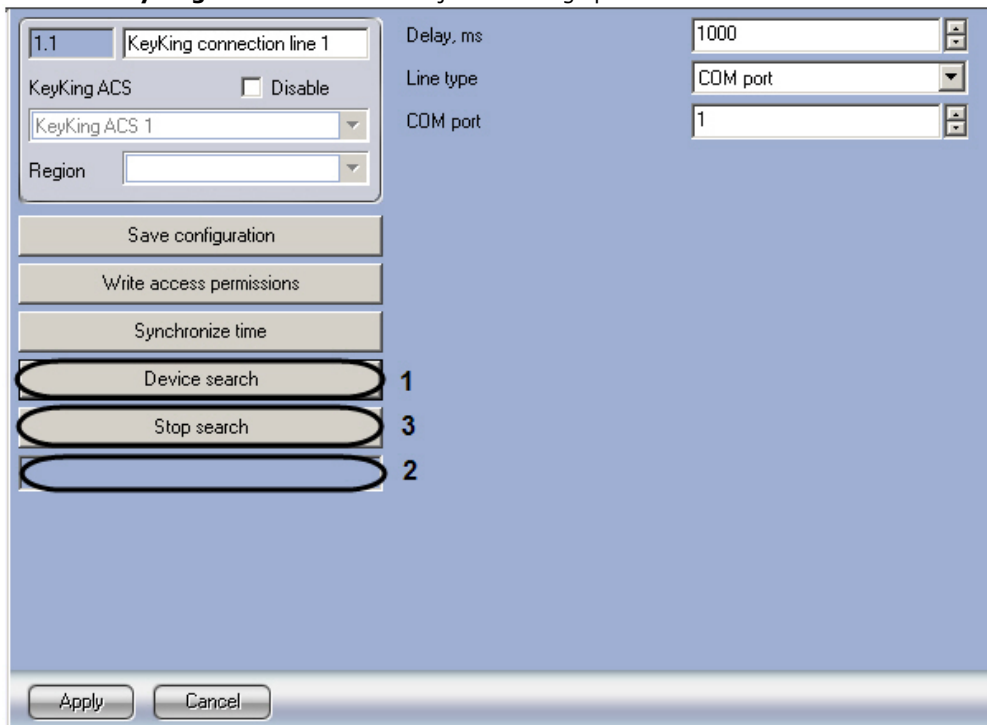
1.1 KeyKing connection line 1

KeyKing ACS ☐ Disable

KeyKing ACS 1

Region

Save configuration

Write access permissions

Synchronize time

Device search 1

Stop search 3

2

Delay, ms 1000

Line type COM port

COM port 1

Apply Cancel